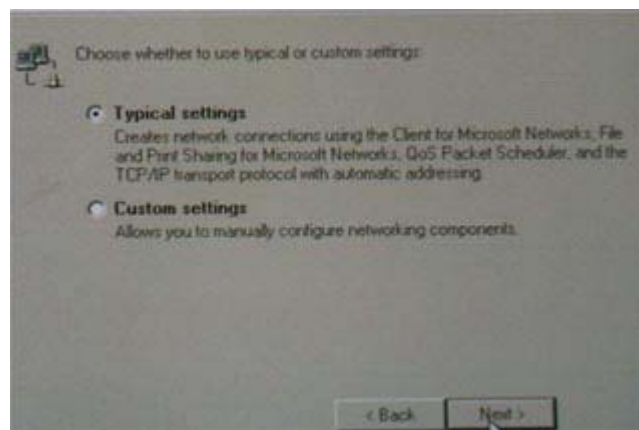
Choose whether to use typical or custom settings:

Typical settings
Creates network connections using the Client for Microsoft Networks, File and Print Sharing for Microsoft Networks, QoS Packet Scheduler, and the TCP/IP transport protocol with automatic addressing.

Custom settings
Allows you to manually configure networking components.

< Back

Next >